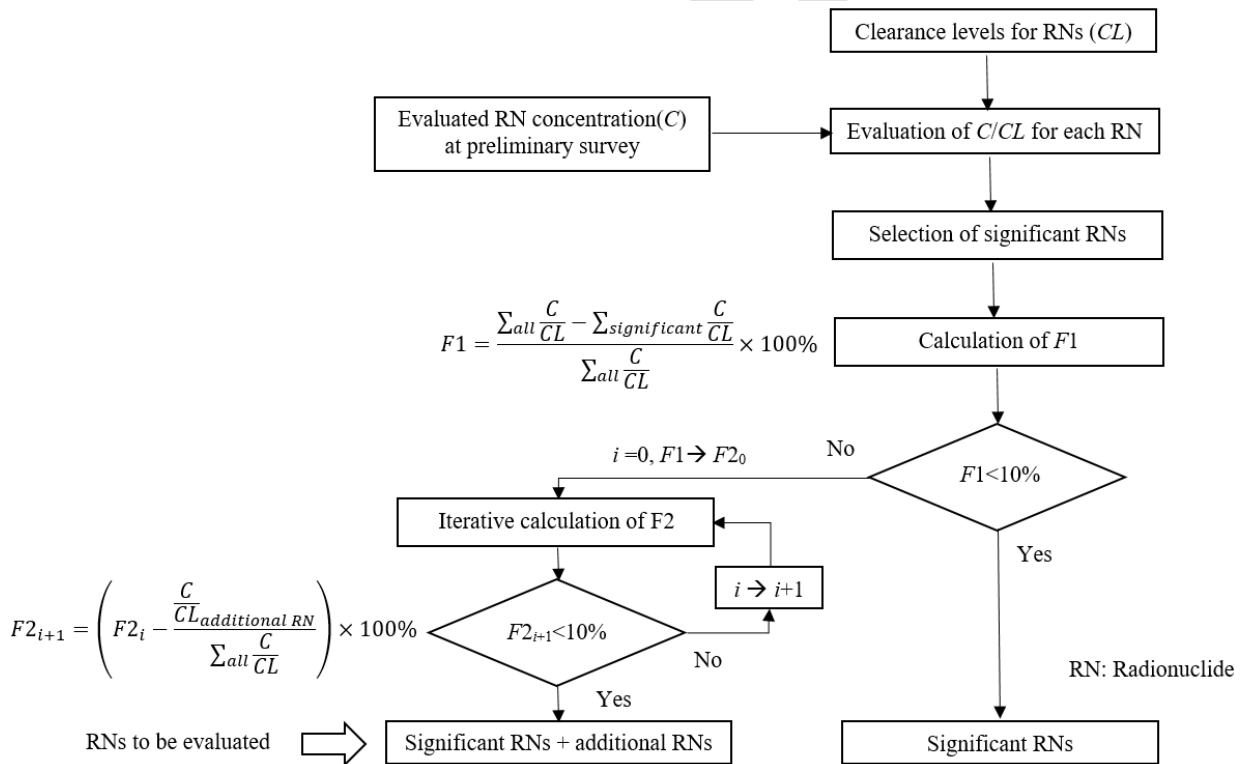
Clearance levels for RNs ($CL$)

Evaluated RN concentration($C$) at preliminary survey

Evaluation of $C/CL$ for each RN

Selection of significant RNs

$F1 = \frac{\sum_{all}\frac{C}{CL} - \sum_{significant}\frac{C}{CL}}{\sum_{all}\frac{C}{CL}} \times 100\%$

Calculation of $F1$

$i$ =0, $F1 \rightarrow F2_0$

No

$F1$<10%

Iterative calculation of F2

Yes

$i \rightarrow i+1$

$F2_{i+1} = \left( F2_i - \frac{\frac{C}{CL_{additional\ RN}}}{\sum_{all}\frac{C}{CL}} \right) \times 100\%$

$F2_{i+1}$<10%

No

RN: Radionuclide

Yes

RNs to be evaluated

Significant RNs + additional RNs

Significant RNs